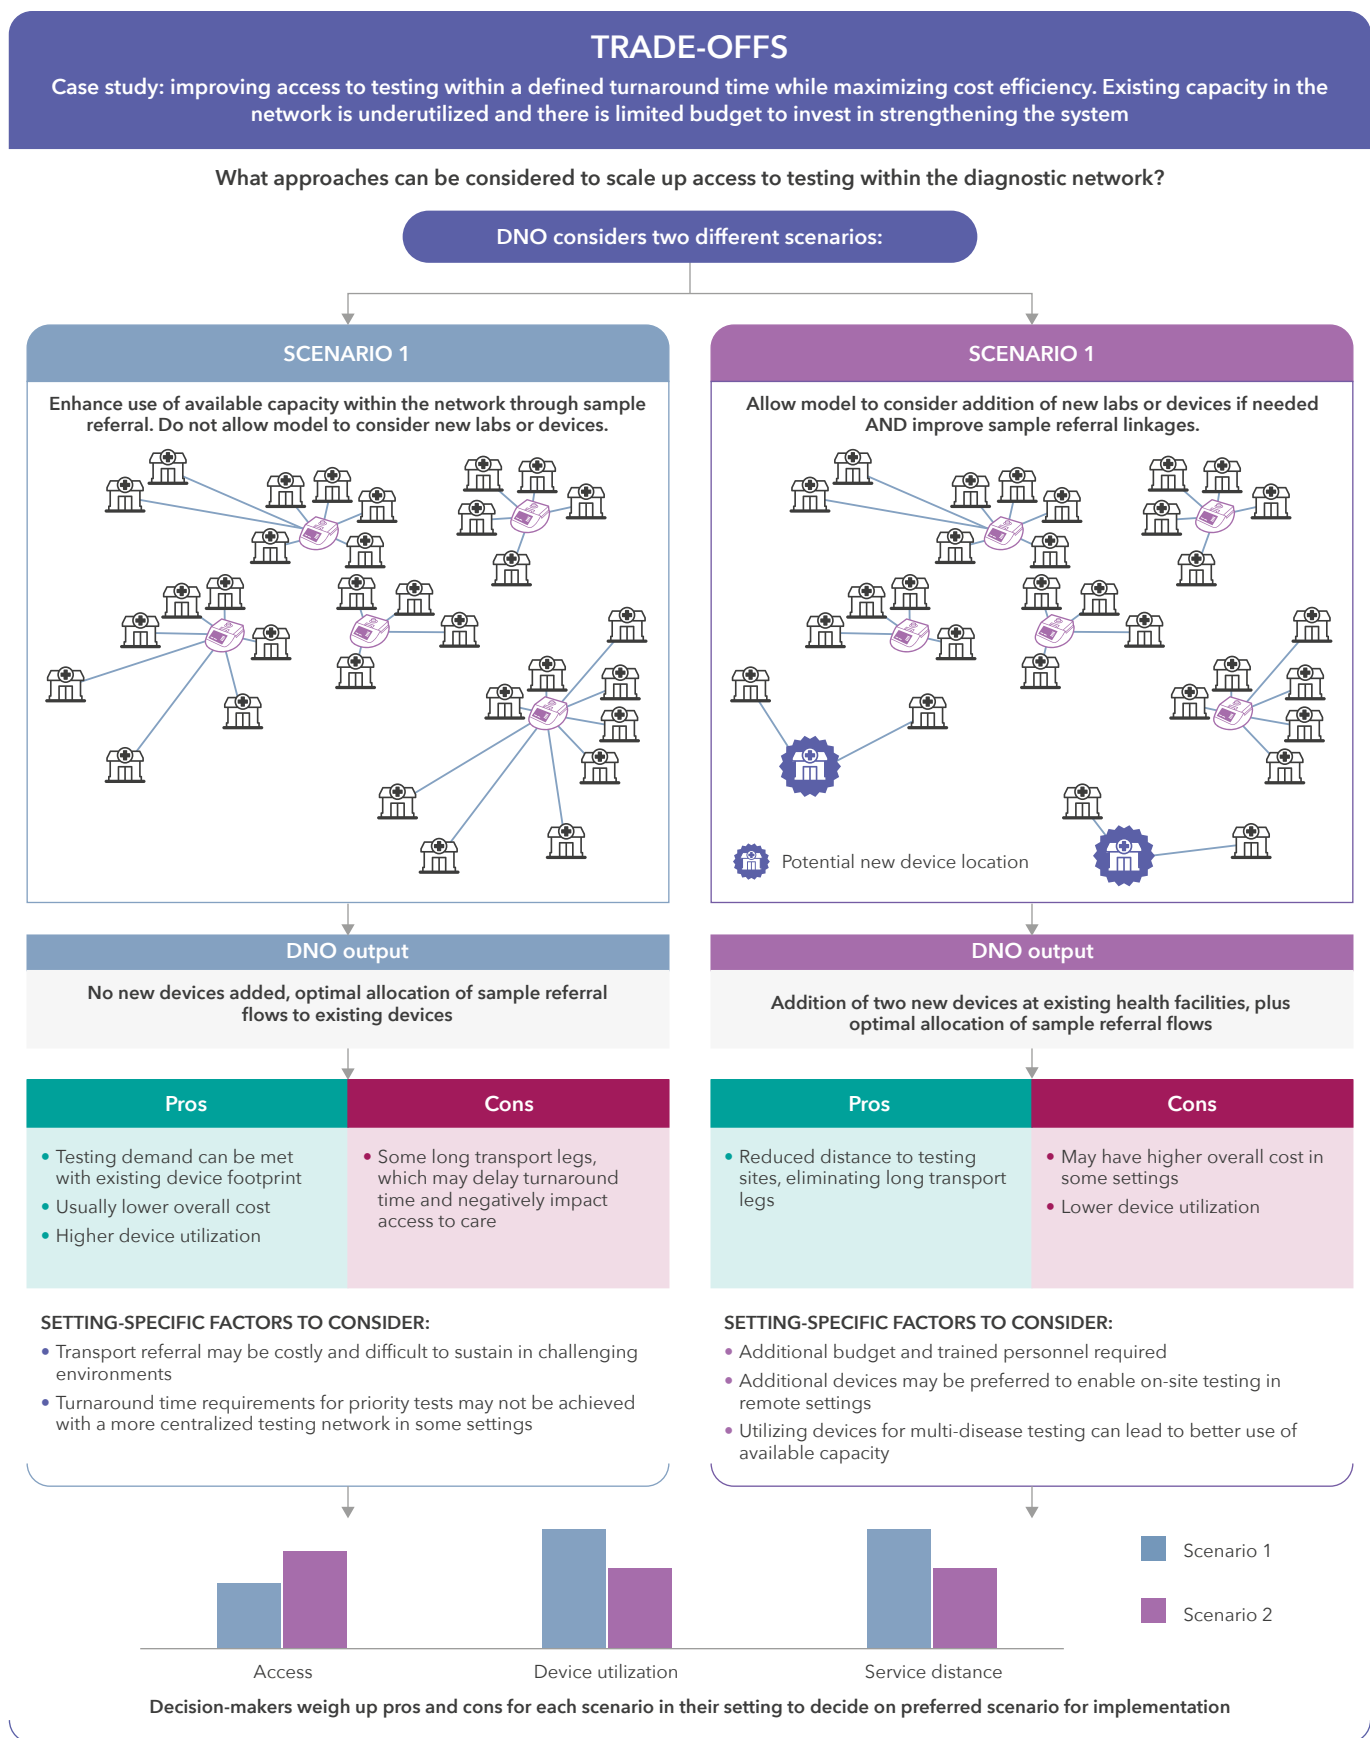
TRADE-OFFS

Case study: improving access to testing within a defined turnaround time while maximizing cost efficiency. Existing capacity in the network is underutilized and there is limited budget to invest in strengthening the system

What approaches can be considered to scale up access to testing within the diagnostic network?

DNO considers two different scenarios:

SCENARIO 1

Enhance use of available capacity within the network through sample referral. Do not allow model to consider new labs or devices.

DNO output

No new devices added, optimal allocation of sample referral flows to existing devices

| Pros | Cons |
|---|---|
| • Testing demand can be met with existing device footprint<br>• Usually lower overall cost<br>• Higher device utilization | • Some long transport legs, which may delay turnaround time and negatively impact access to care |

SETTING-SPECIFIC FACTORS TO CONSIDER:
• Transport referral may be costly and difficult to sustain in challenging environments
• Turnaround time requirements for priority tests may not be achieved with a more centralized testing network in some settings

SCENARIO 1

Allow model to consider addition of new labs or devices if needed AND improve sample referral linkages.

Potential new device location

DNO output

Addition of two new devices at existing health facilities, plus optimal allocation of sample referral flows

| Pros | Cons |
|---|---|
| • Reduced distance to testing sites, eliminating long transport legs | • May have higher overall cost in some settings<br>• Lower device utilization |

SETTING-SPECIFIC FACTORS TO CONSIDER:
• Additional budget and trained personnel required
• Additional devices may be preferred to enable on-site testing in remote settings
• Utilizing devices for multi-disease testing can lead to better use of available capacity

Scenario 1
Scenario 2

Access
Device utilization
Service distance

Decision-makers weigh up pros and cons for each scenario in their setting to decide on preferred scenario for implementation